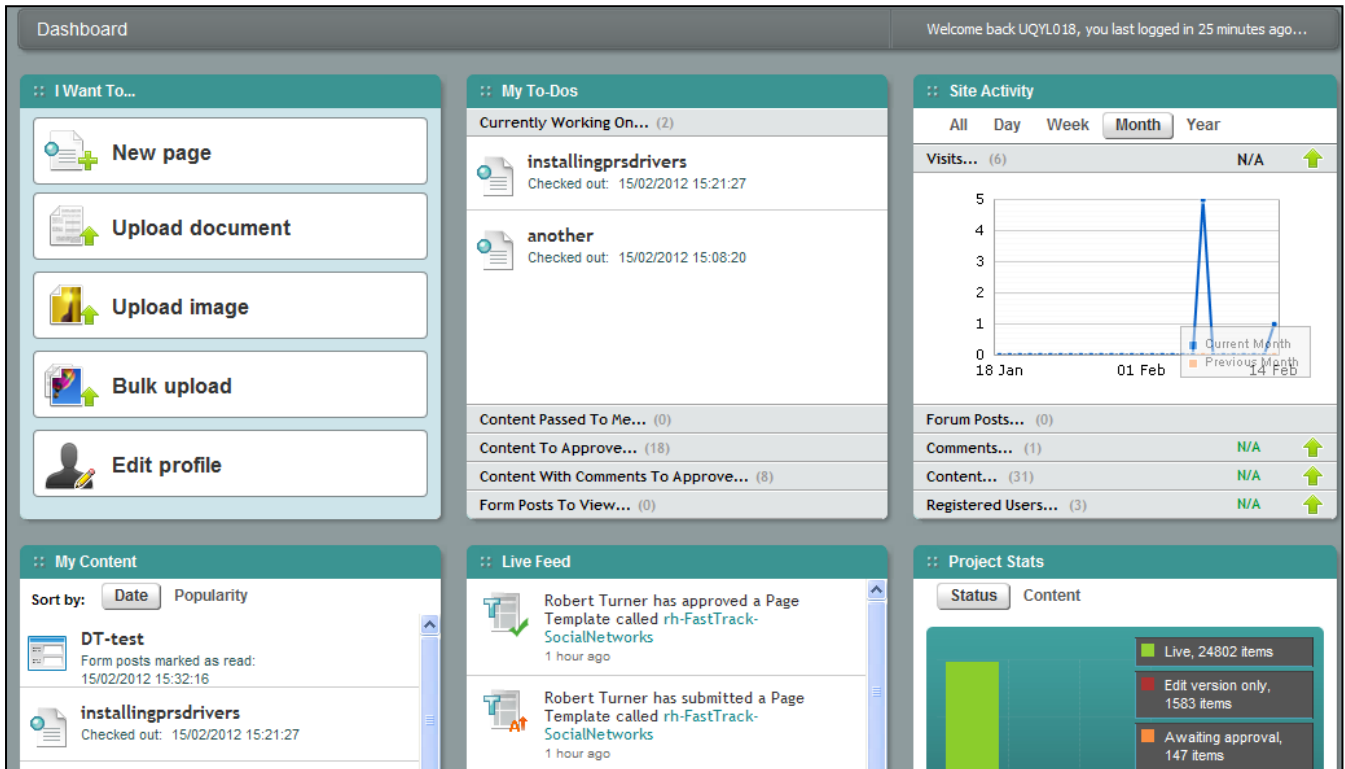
Dashboard

Welcome back UQYL018, you last logged in 25 minutes ago...

I Want To...

New page

Upload document

Upload image

Bulk upload

Edit profile

My To-Dos

Currently Working On... (2)

installingprsdrivers
Checked out: 15/02/2012 15:21:27

another
Checked out: 15/02/2012 15:08:20

Content Passed To Me... (0)

Content To Approve... (18)

Content With Comments To Approve... (8)

Form Posts To View... (0)

Site Activity

All Day Week Month Year

Visits... (6) N/A

5
4
3
2
1
0
18 Jan 01 Feb 14 Feb

Current Month
Previous Month

Forum Posts... (0)

Comments... (1) N/A

Content... (31) N/A

Registered Users... (3) N/A

My Content

Sort by: Date Popularity

DT-test
Form posts marked as read:
15/02/2012 15:32:16

installingprsdrivers
Checked out: 15/02/2012 15:21:27

Live Feed

Robert Turner has approved a Page Template called rh-FastTrack-SocialNetworks
1 hour ago

Robert Turner has submitted a Page Template called rh-FastTrack-SocialNetworks
1 hour ago

Project Stats

Status Content

Live, 24802 items

Edit version only, 1583 items

Awaiting approval, 147 items